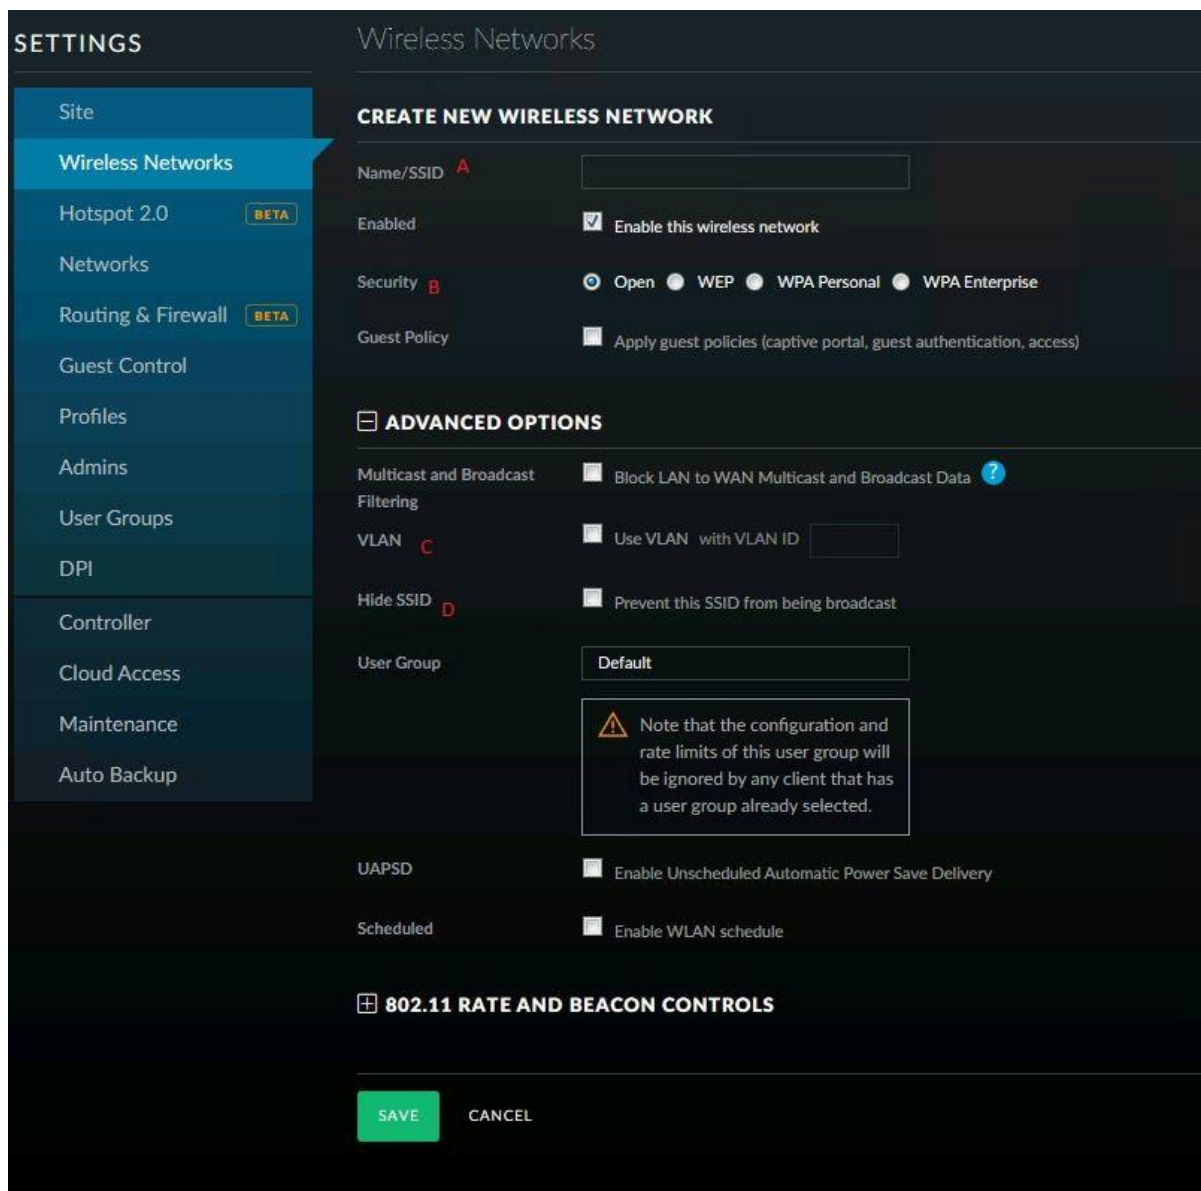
SETTINGS

Site
Wireless Networks
Hotspot 2.0 BETA
Networks
Routing & Firewall BETA
Guest Control
Profiles
Admins
User Groups
DPI
Controller
Cloud Access
Maintenance
Auto Backup

Wireless Networks

CREATE NEW WIRELESS NETWORK

Name/SSID A

Enabled Enable this wireless network

Security B Open WEP WPA Personal WPA Enterprise

Guest Policy Apply guest policies (captive portal, guest authentication, access)

ADVANCED OPTIONS

Multicast and Broadcast Filtering Block LAN to WAN Multicast and Broadcast Data ?

VLAN C Use VLAN with VLAN ID

Hide SSID D Prevent this SSID from being broadcast

User Group Default

Note that the configuration and rate limits of this user group will be ignored by any client that has a user group already selected.

UAPSD Enable Unscheduled Automatic Power Save Delivery

Scheduled Enable WLAN schedule

802.11 RATE AND BEACON CONTROLS

SAVE CANCEL